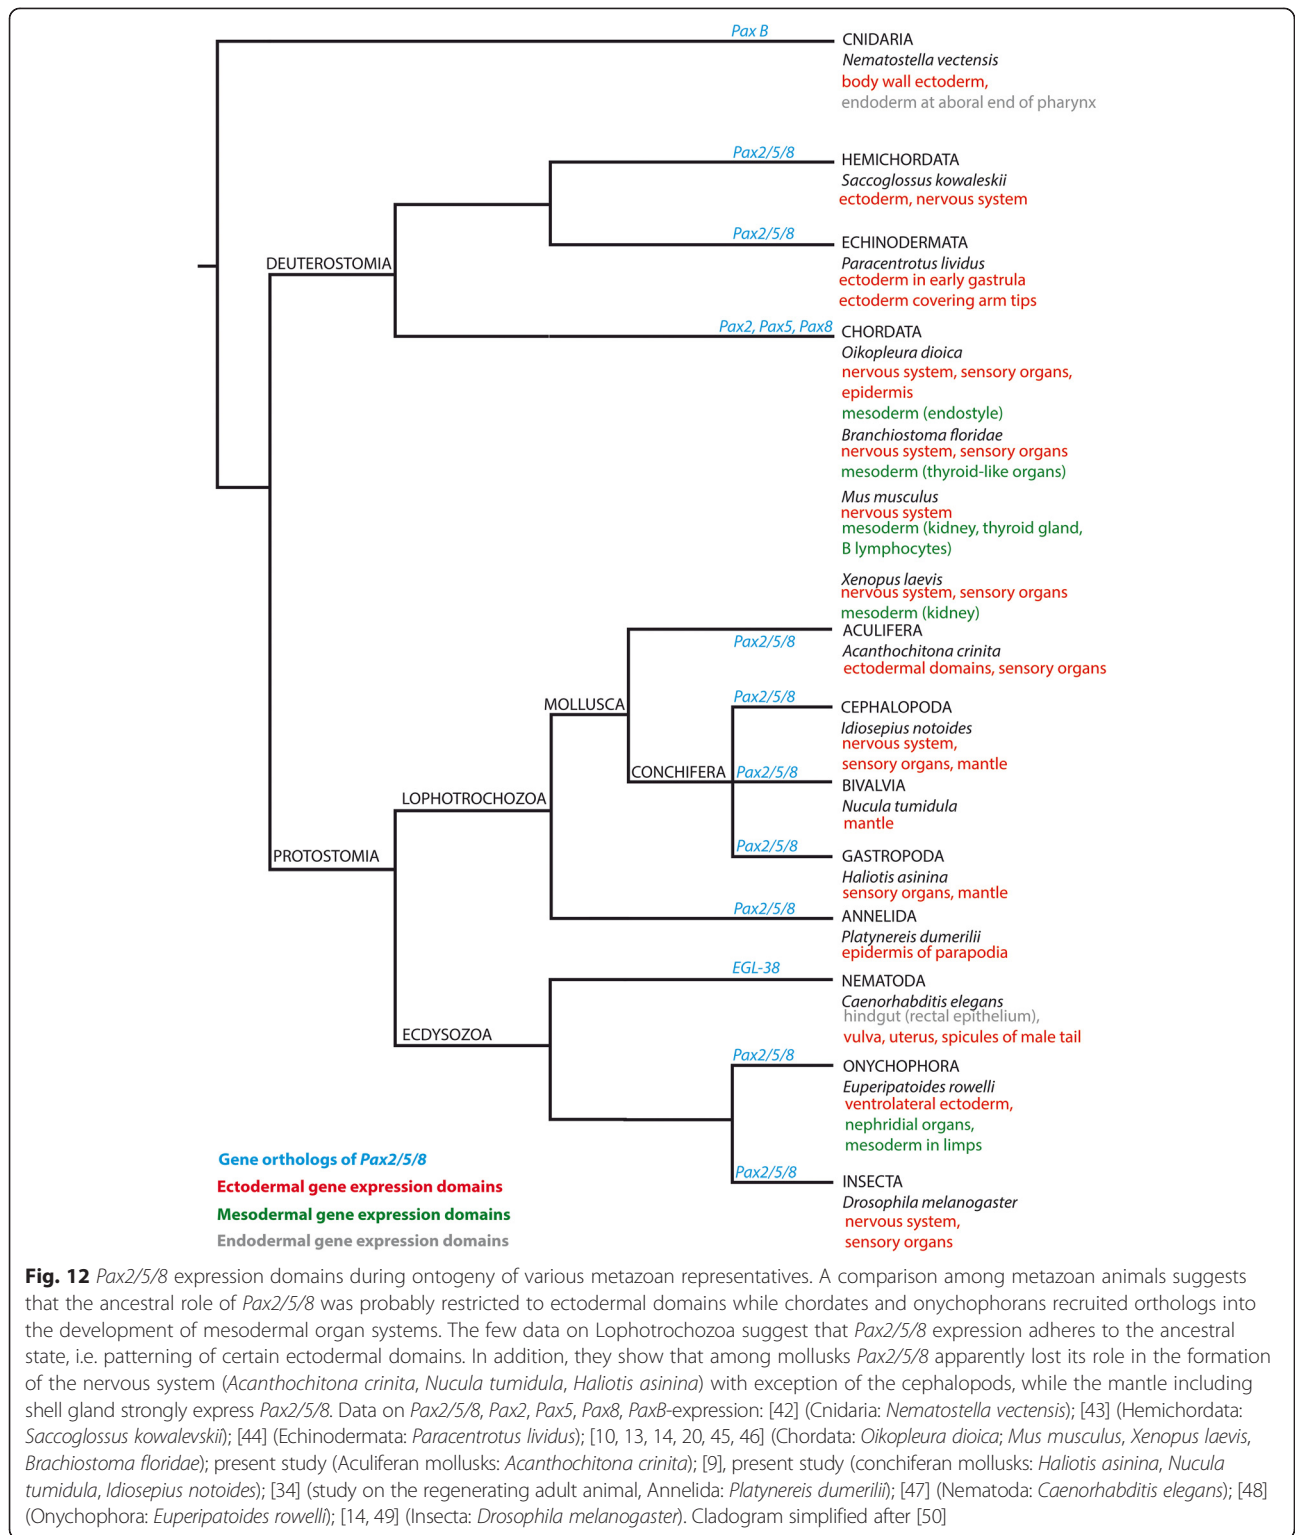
Pax B
CNIDARIA
Nematostella vectensis
body wall ectoderm,
endoderm at aboral end of pharynx

Pax2/5/8
HEMICHORDATA
Saccoglossus kowaleskii
ectoderm, nervous system

DEUTEROSTOMIA

Pax2/5/8
ECHINODERMATA
Paracentrotus lividus
ectoderm in early gastrula
ectoderm covering arm tips

Pax2, Pax5, Pax8
CHORDATA
Oikopleura dioica
nervous system, sensory organs,
epidermis
mesoderm (endostyle)
Branchiostoma floridae
nervous system, sensory organs
mesoderm (thyroid-like organs)
Mus musculus
nervous system
mesoderm (kidney, thyroid gland,
B lymphocytes)
Xenopus laevis
nervous system, sensory organs
mesoderm (kidney)

Pax2/5/8
ACULIFERA
Acanthochitona crinita
ectodermal domains, sensory organs

MOLLUSCA

Pax2/5/8
CEPHALOPODA
Idiosepius notoides
nervous system,
sensory organs, mantle

CONCHIFERA
Pax2/5/8
BIVALVIA
Nucula tumidula
mantle

LOPHOTROCHOZOA

Pax2/5/8
GASTROPODA
Haliotis asinina
sensory organs, mantle

PROTOSTOMIA

Pax2/5/8
ANNELIDA
Platynereis dumerilii
epidermis of parapodia

EGL-38
NEMATODA
Caenorhabditis elegans
hindgut (rectal epithelium),
vulva, uterus, spicules of male tail

ECDYSOZOA

Pax2/5/8
ONYCHOPHORA
Euperipatoides rowelli
ventrolateral ectoderm,
nephridial organs,
mesoderm in limps

Pax2/5/8
INSECTA
Drosophila melanogaster
nervous system,
sensory organs

Gene orthologs of Pax2/5/8
Ectodermal gene expression domains
Mesodermal gene expression domains
Endodermal gene expression domains

**Fig. 12** *Pax2/5/8* expression domains during ontogeny of various metazoan representatives. A comparison among metazoan animals suggests that the ancestral role of *Pax2/5/8* was probably restricted to ectodermal domains while chordates and onychophorans recruited orthologs into the development of mesodermal organ systems. The few data on Lophotrochozoa suggest that *Pax2/5/8* expression adheres to the ancestral state, i.e. patterning of certain ectodermal domains. In addition, they show that among mollusks *Pax2/5/8* apparently lost its role in the formation of the nervous system (*Acanthochitona crinita*, *Nucula tumidula*, *Haliotis asinina*) with exception of the cephalopods, while the mantle including shell gland strongly express *Pax2/5/8*. Data on *Pax2/5/8*, *Pax2*, *Pax5*, *Pax8*, *PaxB*-expression: [42] (Cnidaria: *Nematostella vectensis*); [43] (Hemichordata: *Saccoglossus kowalevskii*); [44] (Echinodermata: *Paracentrotus lividus*); [10, 13, 14, 20, 45, 46] (Chordata: *Oikopleura dioica*; *Mus musculus*, *Xenopus laevis*, *Brachiostoma floridae*); present study (Aculiferan mollusks: *Acanthochitona crinita*); [9], present study (conchiferan mollusks: *Haliotis asinina*, *Nucula tumidula*, *Idiosepius notoides*); [34] (study on the regenerating adult animal, Annelida: *Platynereis dumerilii*); [47] (Nematoda: *Caenorhabditis elegans*); [48] (Onychophora: *Euperipatoides rowelli*); [14, 49] (Insecta: *Drosophila melanogaster*). Cladogram simplified after [50]